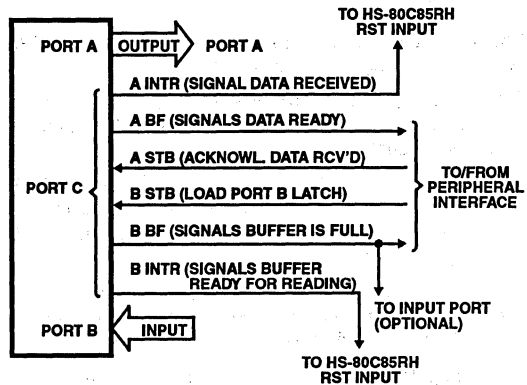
TO HS-80C85RH RST INPUT

PORT A

OUTPUT

PORT A

A INTR (SIGNAL DATA RECEIVED)

A BF (SIGNALS DATA READY)

A STB (ACKNOWL. DATA RCV'D)

PORT C

B STB (LOAD PORT B LATCH)

TO/FROM PERIPHERAL INTERFACE

B BF (SIGNALS BUFFER IS FULL)

B INTR (SIGNALS BUFFER READY FOR READING)

TO INPUT PORT (OPTIONAL)

PORT B

INPUT

TO HS-80C85RH RST INPUT